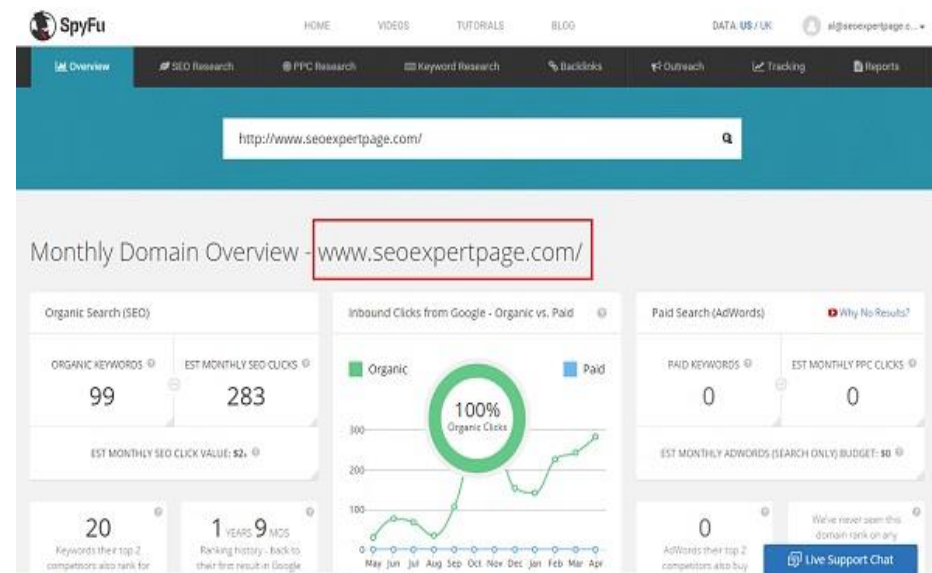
SpyFu

HOME VIDEOS TUTORIALS BLOG

DATA: US / UK al@seoexpertpage.c...

Overview SEO Research PPC Research Keyword Research Backlinks Outreach Tracking Reports

http://www.seoexpertpage.com/

Monthly Domain Overview - www.seoexpertpage.com/

Organic Search (SEO)

ORGANIC KEYWORDS
99

EST MONTHLY SEO CLICKS
283

EST MONTHLY SEO CLICK VALUE: $2

Inbound Clicks from Google - Organic vs. Paid

Organic Paid

100%
Organic Clicks

300
200
100
0

May Jun Jul Aug Sep Oct Nov Dec Jan Feb Mar Apr

Paid Search (AdWords)

Why No Results?

PAID KEYWORDS
0

EST MONTHLY PPC CLICKS
0

EST MONTHLY ADWORDS (SEARCH ONLY) BUDGET: $0

20
Keywords their top 2 competitors also rank for

1 YEARS 9 MOS
Ranking history - back to their first result in Google

0
AdWords their top 2 competitors also buy

We've never seen this domain rank on any

Live Support Chat